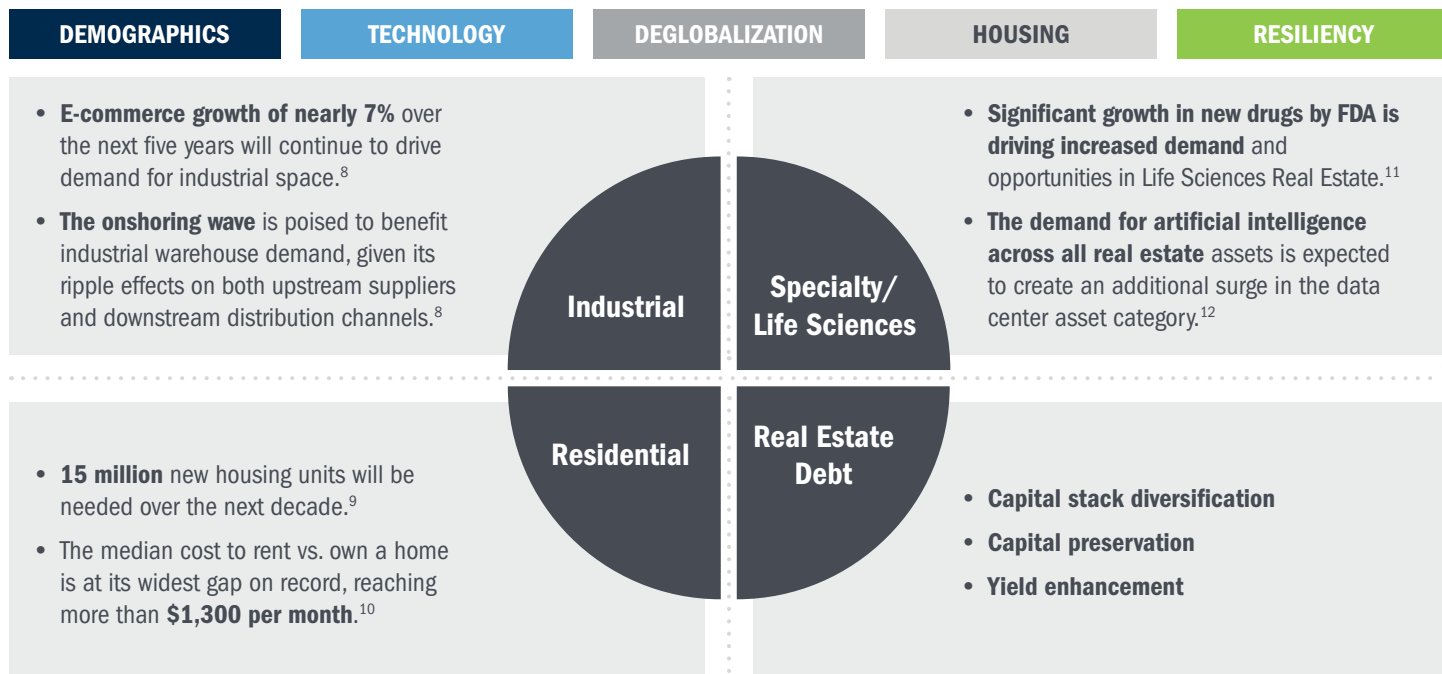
DEMOGRAPHICS TECHNOLOGY DEGLOBALIZATION HOUSING RESILIENCY

• E-commerce growth of nearly 7% over the next five years will continue to drive demand for industrial space.$^{8}$

• The onshoring wave is poised to benefit industrial warehouse demand, given its ripple effects on both upstream suppliers and downstream distribution channels.$^{8}$

• Significant growth in new drugs by FDA is driving increased demand and opportunities in Life Sciences Real Estate.$^{11}$

• The demand for artificial intelligence across all real estate assets is expected to create an additional surge in the data center asset category.$^{12}$

Industrial

Specialty/ Life Sciences

Residential

Real Estate Debt

• 15 million new housing units will be needed over the next decade.$^{9}$

• The median cost to rent vs. own a home is at its widest gap on record, reaching more than $1,300 per month.$^{10}$

• Capital stack diversification

• Capital preservation

• Yield enhancement